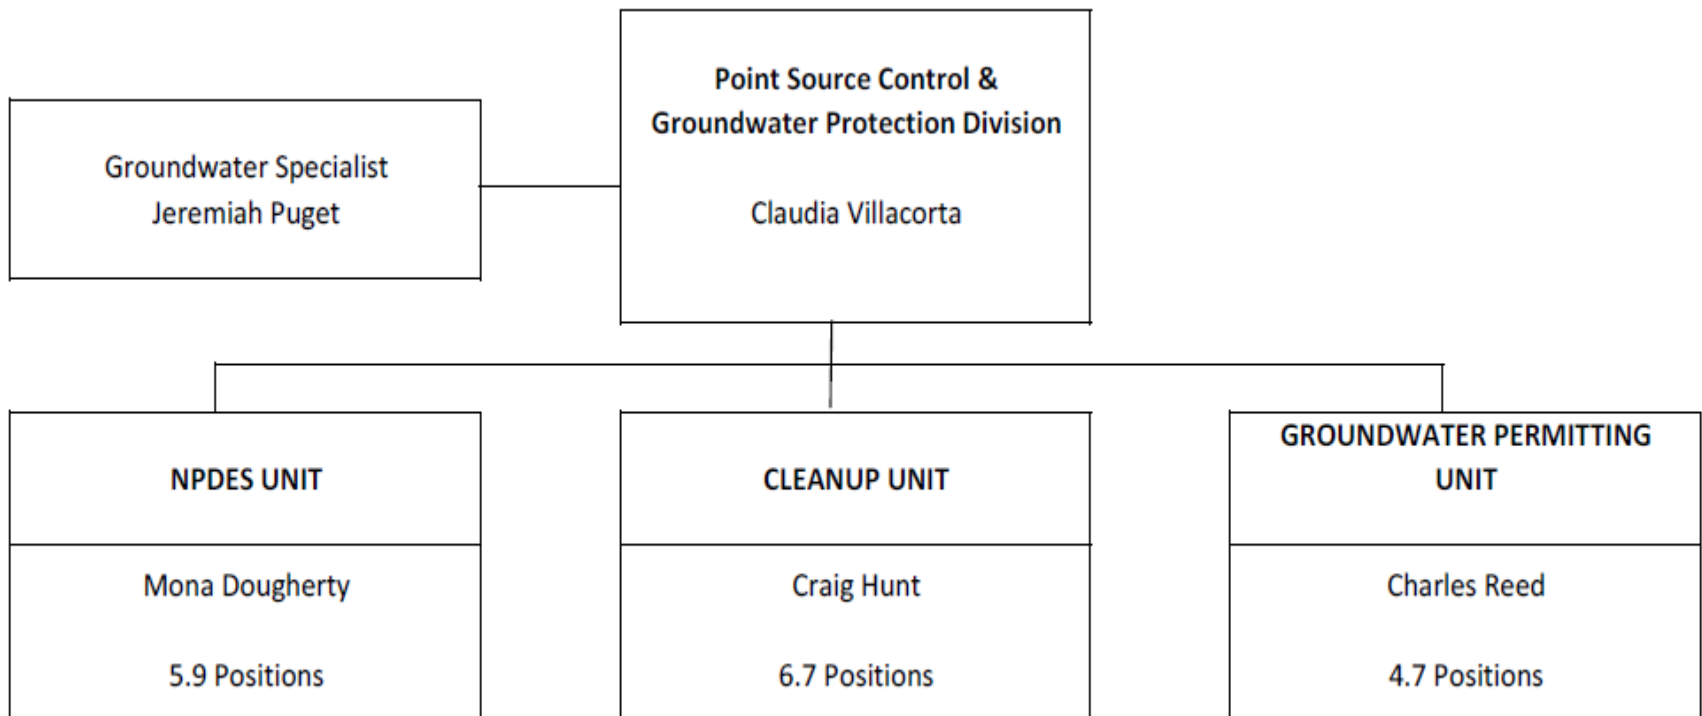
Point Source Control & Groundwater Protection Division

Claudia Villacorta

Groundwater Specialist
Jeremiah Puget

NPDES UNIT

Mona Dougherty

5.9 Positions

CLEANUP UNIT

Craig Hunt

6.7 Positions

GROUNDWATER PERMITTING UNIT

Charles Reed

4.7 Positions